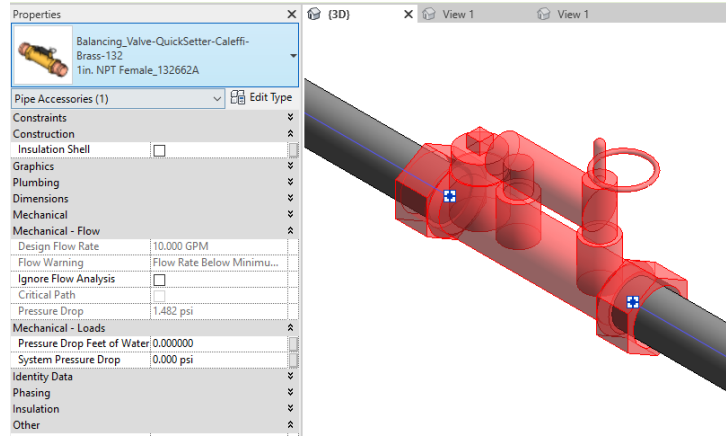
Properties

Balancing_Valve-QuickSetter-Caleffi-Brass-132
1in. NPT Female_132662A

Pipe Accessories (1)
Edit Type

| | |
|---|---|
| Constraints | |
| Construction | |
| Insulation Shell | ☐ |
| Graphics | |
| Plumbing | |
| Dimensions | |
| Mechanical | |
| Mechanical - Flow | |
| Design Flow Rate | 10.000 GPM |
| Flow Warning | Flow Rate Below Minimu... |
| Ignore Flow Analysis | ☐ |
| Critical Path | ☐ |
| Pressure Drop | 1.482 psi |
| Mechanical - Loads | |
| Pressure Drop Feet of Water | 0.000000 |
| System Pressure Drop | 0.000 psi |
| Identity Data | |
| Phasing | |
| Insulation | |
| Other | |

{3D}
View 1
View 1